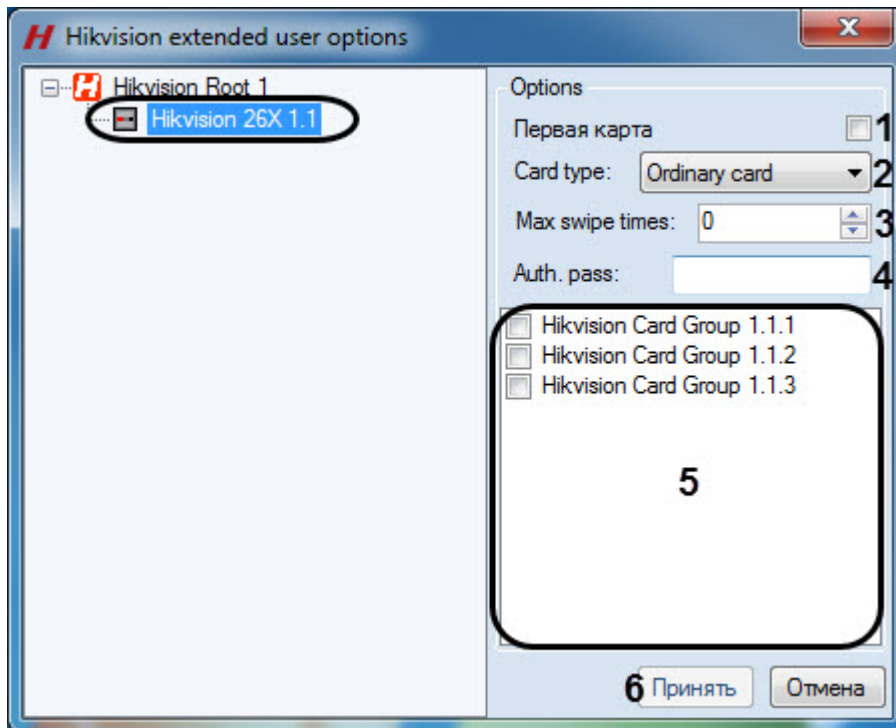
Hikvision extended user options

Hikvision Root 1
Hikvision 26X 1.1

Options
Первая карта 1
Card type: Ordinary card 2
Max swipe times: 0 3
Auth. pass: 4

Hikvision Card Group 1.1.1
Hikvision Card Group 1.1.2
Hikvision Card Group 1.1.3

5

6 Принять
Отмена